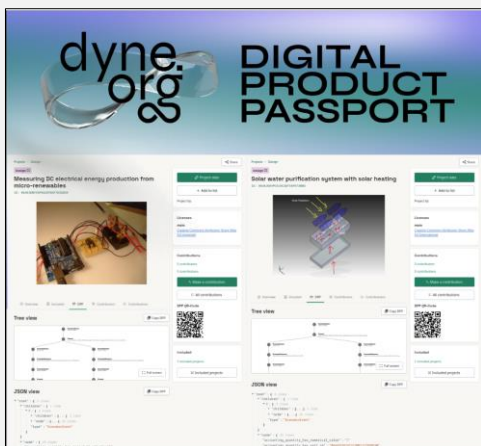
dyne.org

DIGITAL PRODUCT PASSPORT

Measuring DC electrical energy production from micro-renewables

Project data

Tree view

JSON view

Make a contribution

All contributions

DPP QR Code

Included projects

Solar water purification system with solar heating

Project data

Tree view

JSON view

Make a contribution

All contributions

DPP QR Code

Included projects